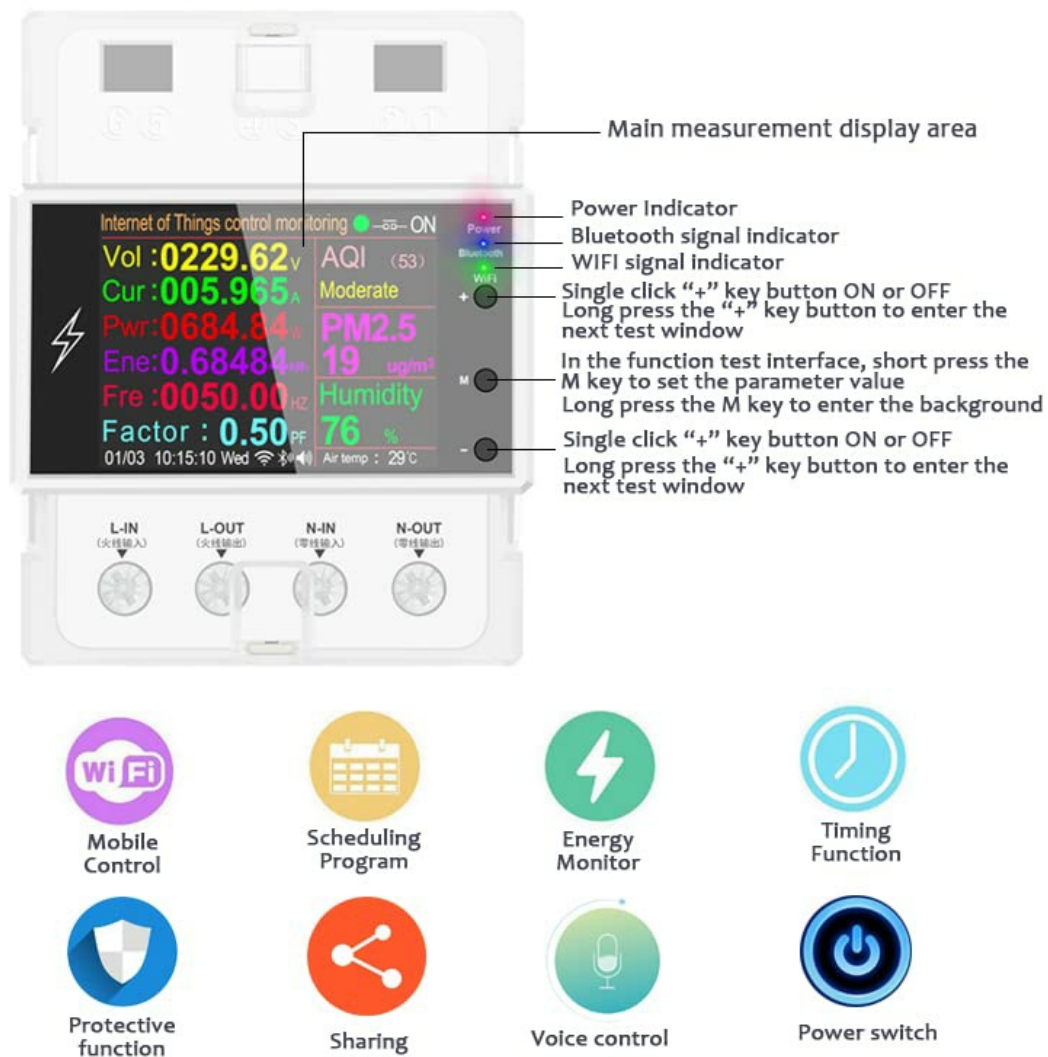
Main measurement display area

Internet of Things control monitoring ON

Vol : 0229.62 V
Cur : 005.965 A
Pwr: 0684.84 W
Ene: 0.68484 kWh
Fre : 0050.00 HZ
Factor : 0.50 PF
01/03 10:15:10 Wed

AQI (53)
Moderate
PM2.5
19 ug/m³
Humidity
76 %
Air temp : 29°C

Power
Bluetooth
WiFi
+
M
-

Power Indicator
Bluetooth signal indicator
WIFI signal indicator
Single click "+" key button ON or OFF
Long press the "+" key button to enter the next test window
In the function test interface, short press the M key to set the parameter value
Long press the M key to enter the background
Single click "+" key button ON or OFF
Long press the "+" key button to enter the next test window

L-IN
(火线输入)
L-OUT
(火线输出)
N-IN
(零线输入)
N-OUT
(零线输出)

Wi Fi
Mobile Control
Scheduling Program
Energy Monitor
Timing Function
Protective function
Sharing
Voice control
Power switch